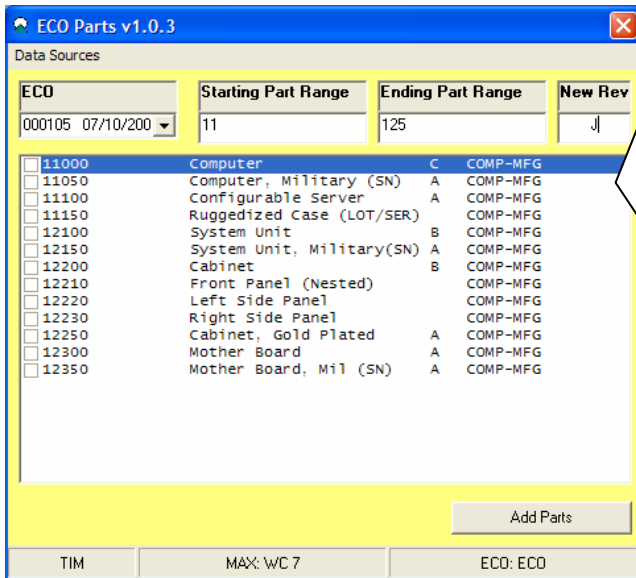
ECO Parts v1.0.3

Data Sources

| ECO | Starting Part Range | Ending Part Range | New Rev |
|---|---|---|---|
| 000105 07/10/200 | 11 | 125 | J |

| | | | |
|---|---|---|---|
| 11000 | Computer | C | COMP-MFG |
| 11050 | Computer, Military (SN) | A | COMP-MFG |
| 11100 | Configurable Server | A | COMP-MFG |
| 11150 | Ruggedized Case (LOT/SER) | | COMP-MFG |
| 12100 | System Unit | B | COMP-MFG |
| 12150 | System Unit, Military(SN) | A | COMP-MFG |
| 12200 | Cabinet | B | COMP-MFG |
| 12210 | Front Panel (Nested) | | COMP-MFG |
| 12220 | Left Side Panel | | COMP-MFG |
| 12230 | Right Side Panel | | COMP-MFG |
| 12250 | Cabinet, Gold Plated | A | COMP-MFG |
| 12300 | Mother Board | A | COMP-MFG |
| 12350 | Mother Board, Mil (SN) | A | COMP-MFG |

Add Parts

TIM | MAX: WC 7 | ECO: ECO